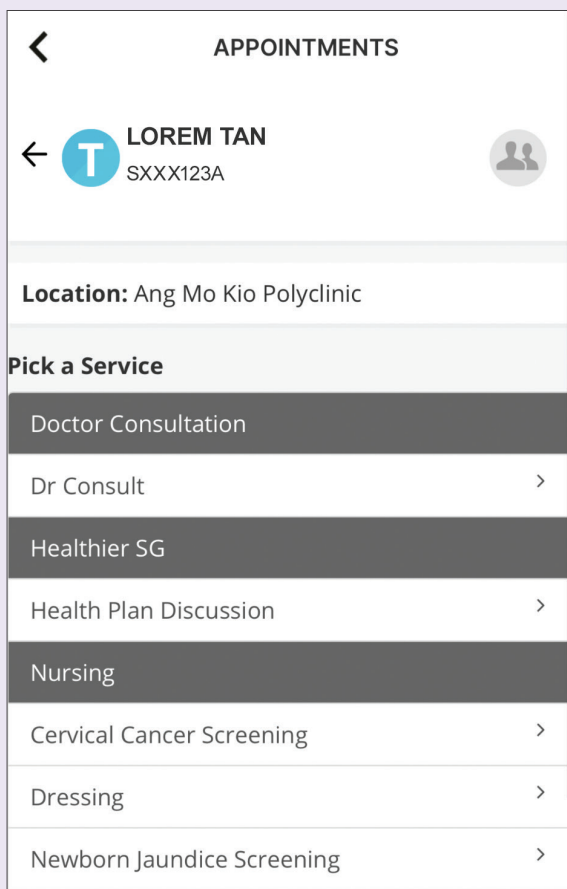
APPOINTMENTS

T LOREM TAN
SXXX123A

**Location:** Ang Mo Kio Polyclinic

**Pick a Service**

Doctor Consultation

Dr Consult

Healthier SG

Health Plan Discussion

Nursing

Cervical Cancer Screening

Dressing

Newborn Jaundice Screening